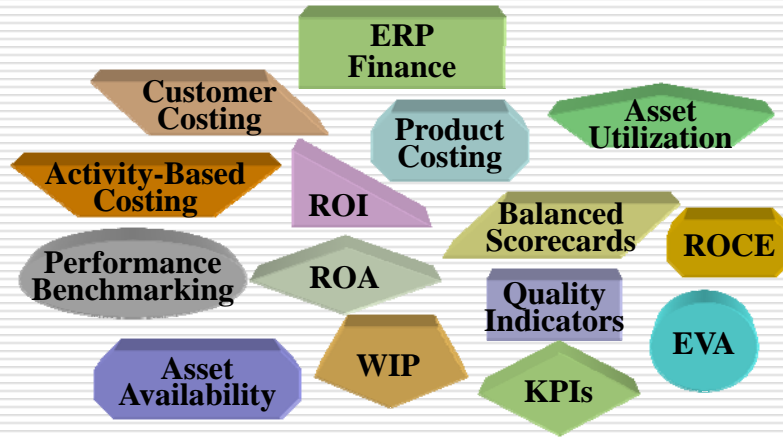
ERP Finance

Customer Costing

Product Costing

Asset Utilization

Activity-Based Costing

ROI

Balanced Scorecards

ROCE

Performance Benchmarking

ROA

Quality Indicators

EVA

Asset Availability

WIP

KPIs